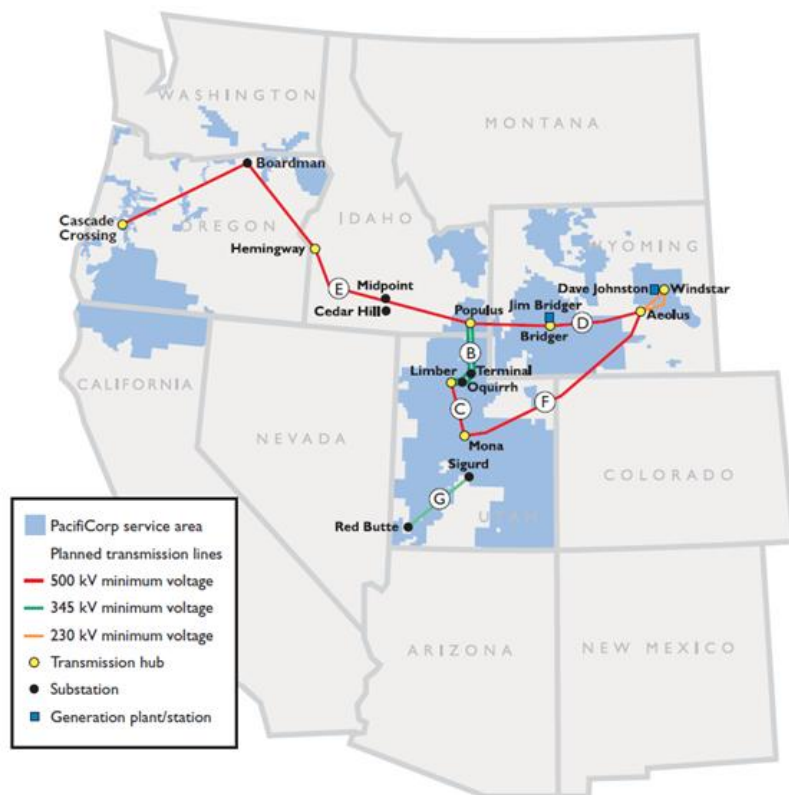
WASHINGTON

MONTANA

OREGON

IDAHO

WYOMING

CALIFORNIA

NEVADA

UTAH

COLORADO

ARIZONA

NEW MEXICO

Boardman

Cascade Crossing

Hemingway

E

Midpoint

Cedar Hill

Populus

B

Jim Bridger

Bridger

D

Dave Johnston

Windstar

Aeolus

Limber

Terminal

Oquirrh

C

F

Mona

Sigurd

G

Red Butte

PacifiCorp service area

Planned transmission lines

500 kV minimum voltage

345 kV minimum voltage

230 kV minimum voltage

Transmission hub

Substation

Generation plant/station